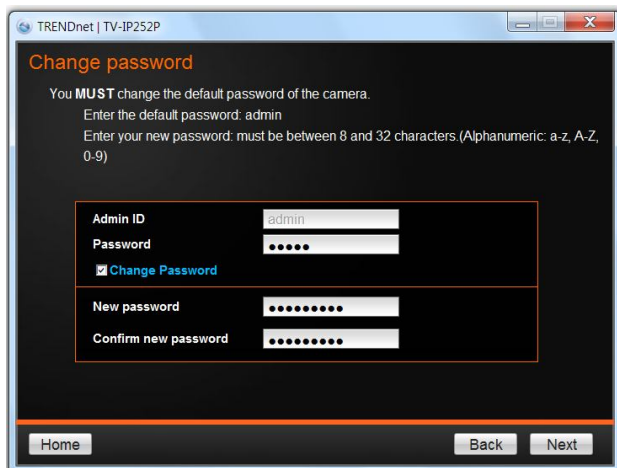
TRENDnet | TV-IP252P

Change password

You MUST change the default password of the camera.

Enter the default password: admin

Enter your new password: must be between 8 and 32 characters.(Alphanumeric: a-z, A-Z, 0-9)

Admin ID admin

Password •••••

Change Password

New password •••••••••

Confirm new password •••••••••

Home

Back

Next